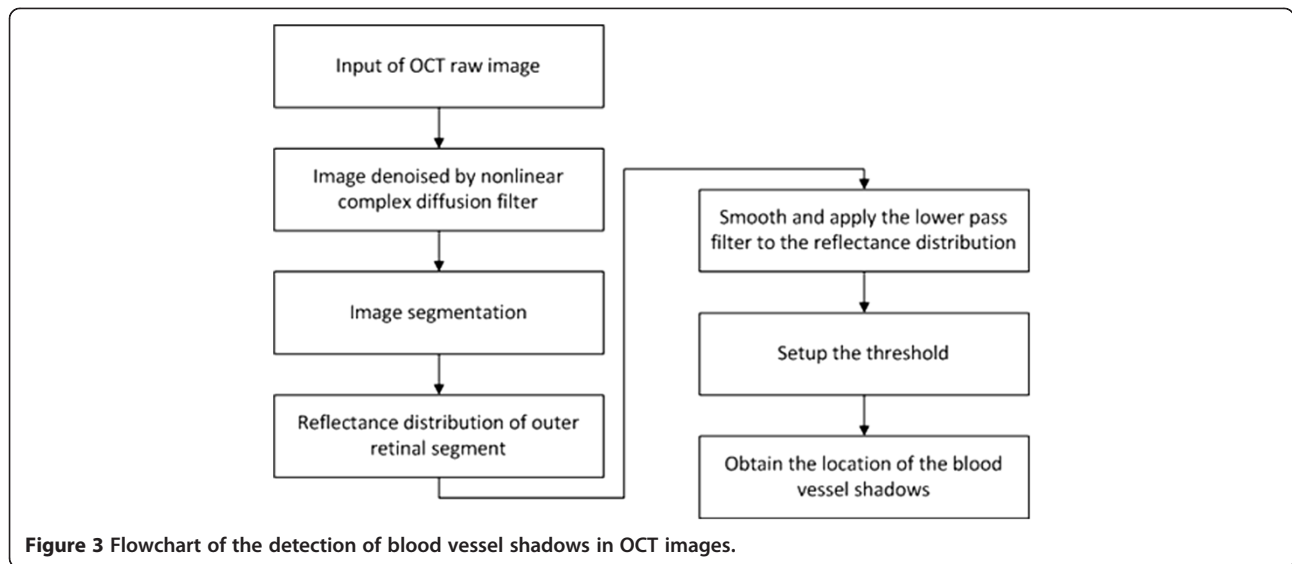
Input of OCT raw image

Image denoised by nonlinear complex diffusion filter

Image segmentation

Reflectance distribution of outer retinal segment

Smooth and apply the lower pass filter to the reflectance distribution

Setup the threshold

Obtain the location of the blood vessel shadows

**Figure 3 Flowchart of the detection of blood vessel shadows in OCT images.**